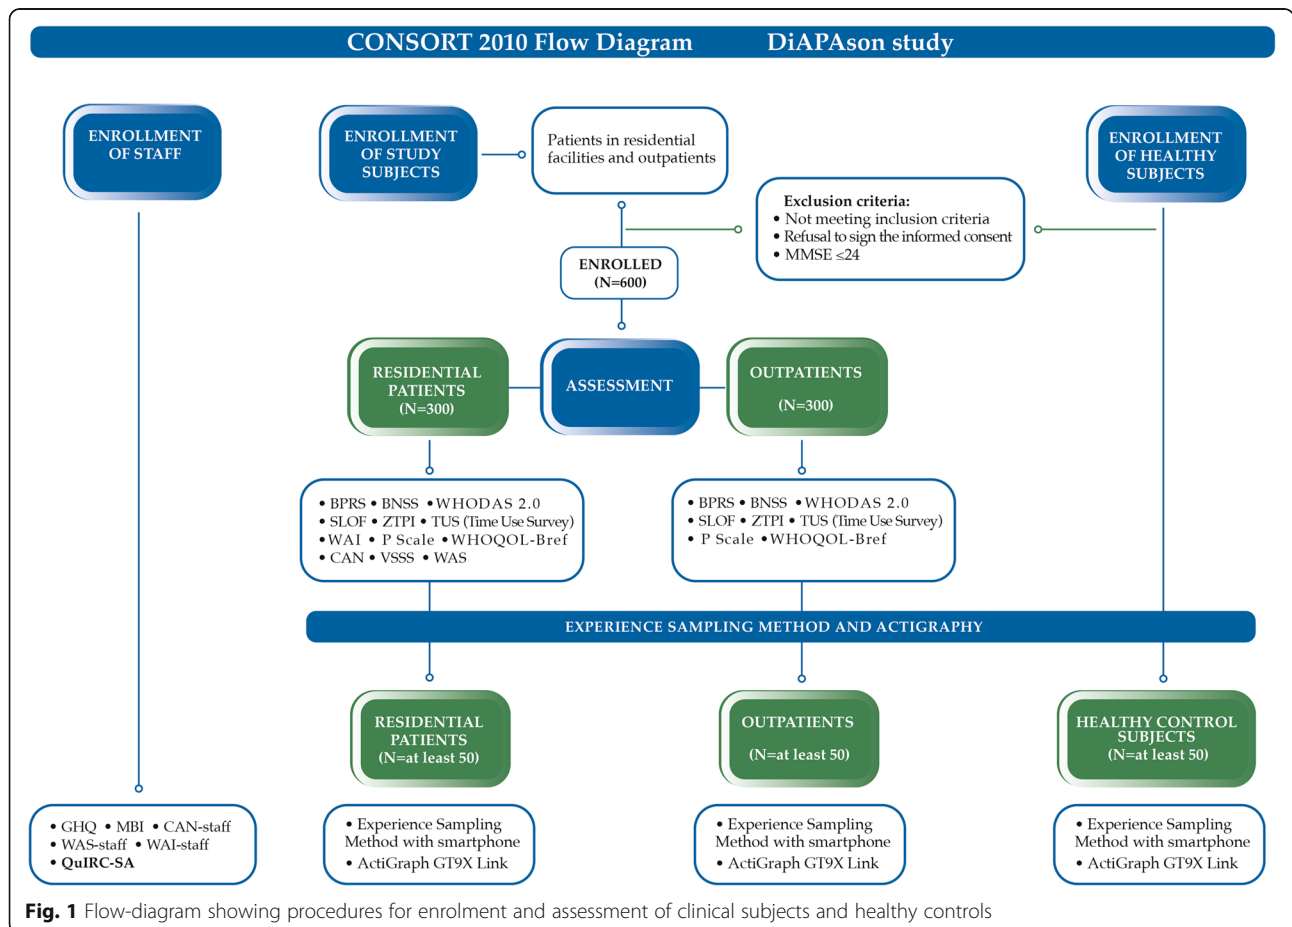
CONSORT 2010 Flow Diagram DiAPAson study

ENROLLMENT OF STAFF

ENROLLMENT OF STUDY SUBJECTS

Patients in residential facilities and outpatients

ENROLLMENT OF HEALTHY SUBJECTS

Exclusion criteria:
• Not meeting inclusion criteria
• Refusal to sign the informed consent
• MMSE ≤24

ENROLLED (N=600)

RESIDENTIAL PATIENTS (N=300)

ASSESSMENT

OUTPATIENTS (N=300)

• BPRS • BNSS • WHODAS 2.0
• SLOF • ZTPI • TUS (Time Use Survey)
• WAI • P Scale • WHOQOL-Bref
• CAN • VSSS • WAS

• BPRS • BNSS • WHODAS 2.0
• SLOF • ZTPI • TUS (Time Use Survey)
• P Scale • WHOQOL-Bref

EXPERIENCE SAMPLING METHOD AND ACTIGRAPHY

RESIDENTIAL PATIENTS (N=at least 50)

OUTPATIENTS (N=at least 50)

HEALTHY CONTROL SUBJECTS (N=at least 50)

• GHQ • MBI • CAN-staff
• WAS-staff • WAI-staff
• QuIRC-SA

• Experience Sampling Method with smartphone
• ActiGraph GT9X Link

• Experience Sampling Method with smartphone
• ActiGraph GT9X Link

• Experience Sampling Method with smartphone
• ActiGraph GT9X Link

Fig. 1 Flow-diagram showing procedures for enrolment and assessment of clinical subjects and healthy controls